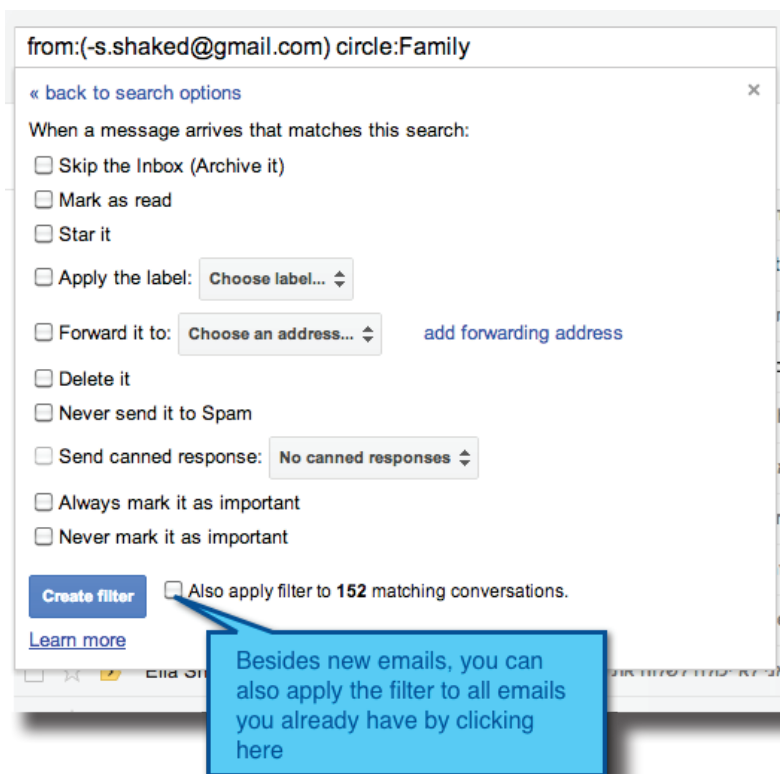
from:(-s.shaked@gmail.com) circle:Family

« back to search options

×

When a message arrives that matches this search:

Skip the Inbox (Archive it)

Mark as read

Star it

Apply the label: Choose label...

Forward it to: Choose an address... add forwarding address

Delete it

Never send it to Spam

Send canned response: No canned responses

Always mark it as important

Never mark it as important

Create filter

Also apply filter to **152** matching conversations.

Learn more

Ella Sh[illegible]

Besides new emails, you can also apply the filter to all emails you already have by clicking here